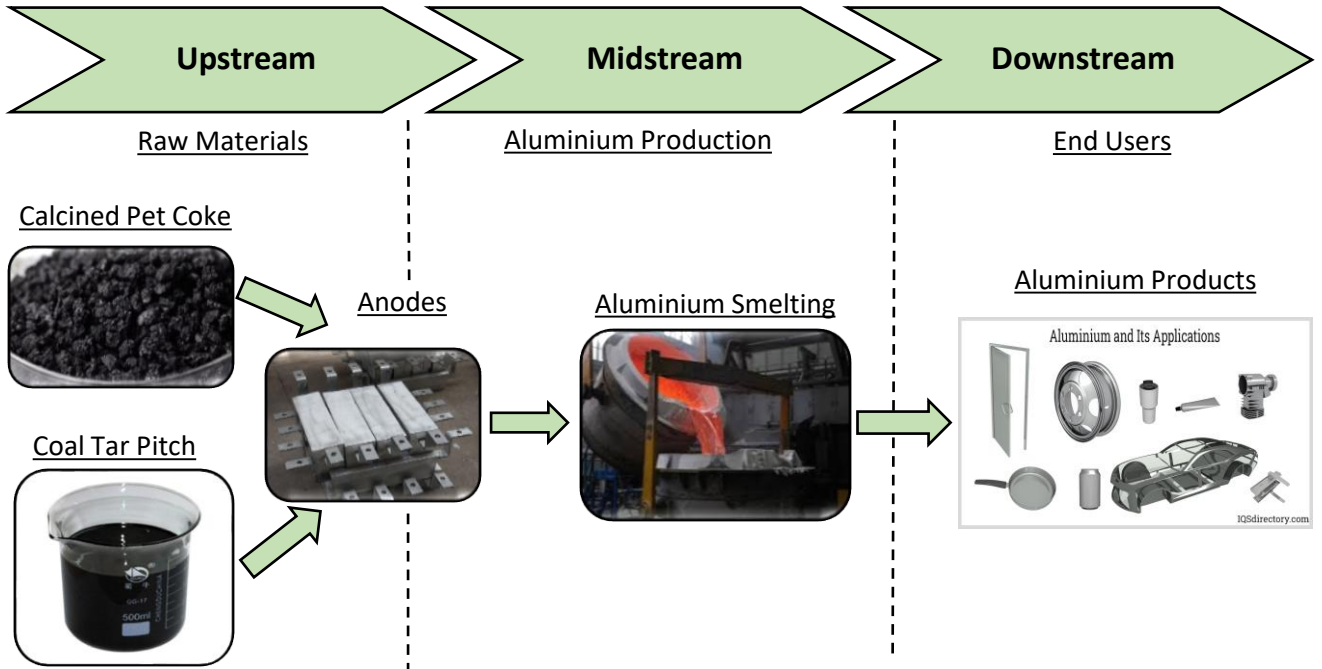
Upstream

Midstream

Downstream

Raw Materials

Aluminium Production

End Users

Calcined Pet Coke

Anodes

Aluminium Smelting

Aluminium Products

Aluminium and Its Applications

IQSdirectory.com

Coal Tar Pitch

500ml